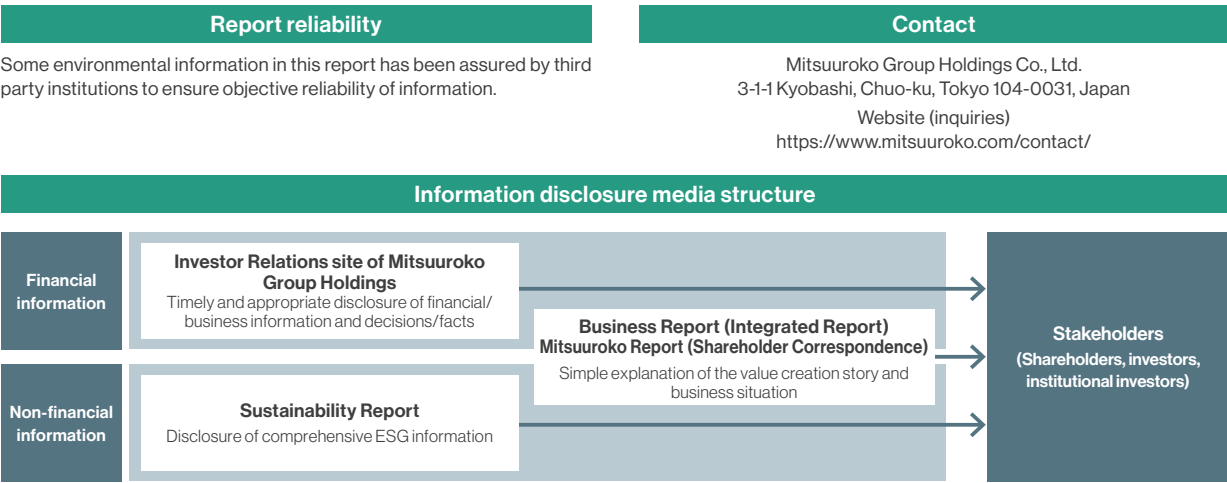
Report reliability

Some environmental information in this report has been assured by third party institutions to ensure objective reliability of information.

Contact

Mitsuuroko Group Holdings Co., Ltd.
3-1-1 Kyobashi, Chuo-ku, Tokyo 104-0031, Japan
Website (inquiries)
https://www.mitsuuroko.com/contact/

Information disclosure media structure

Financial information

Non-financial information

Investor Relations site of Mitsuuroko Group Holdings
Timely and appropriate disclosure of financial/business information and decisions/facts

Business Report (Integrated Report)
Mitsuuroko Report (Shareholder Correspondence)
Simple explanation of the value creation story and business situation

Sustainability Report
Disclosure of comprehensive ESG information

Stakeholders
(Shareholders, investors, institutional investors)